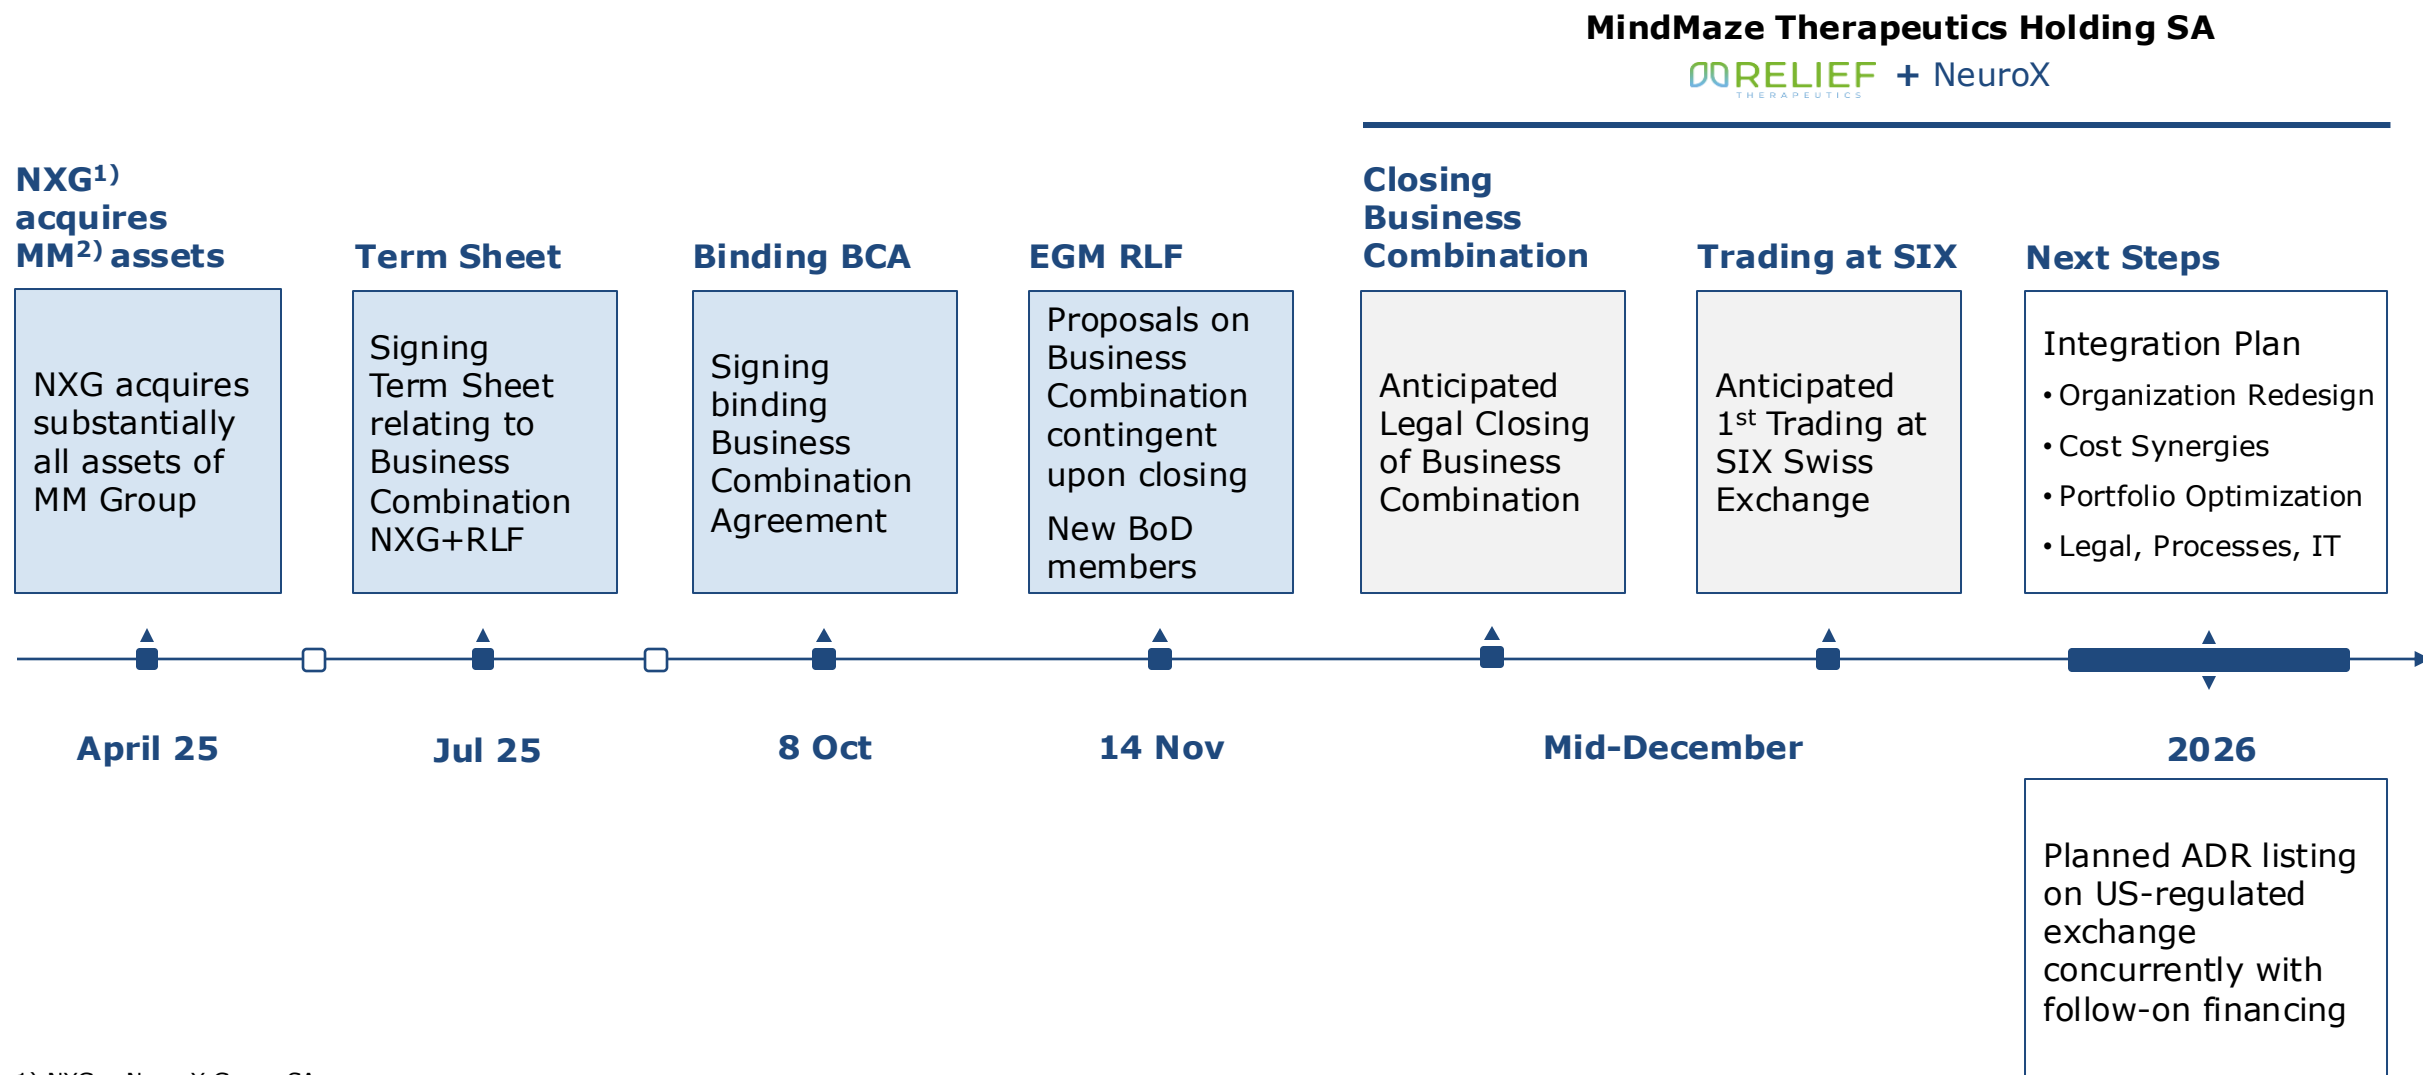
MindMaze Therapeutics Holding SA

RELIEF THERAPEUTICS + NeuroX

NXG$^{1)}$ acquires MM$^{2)}$ assets

NXG acquires substantially all assets of MM Group

Term Sheet

Signing Term Sheet relating to Business Combination NXG+RLF

Binding BCA

Signing binding Business Combination Agreement

EGM RLF

Proposals on Business Combination contingent upon closing

New BoD members

Closing Business Combination

Anticipated Legal Closing of Business Combination

Trading at SIX

Anticipated 1$^{st}$ Trading at SIX Swiss Exchange

Next Steps

Integration Plan
• Organization Redesign
• Cost Synergies
• Portfolio Optimization
• Legal, Processes, IT

April 25

Jul 25

8 Oct

14 Nov

Mid-December

2026

Planned ADR listing on US-regulated exchange concurrently with follow-on financing

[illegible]